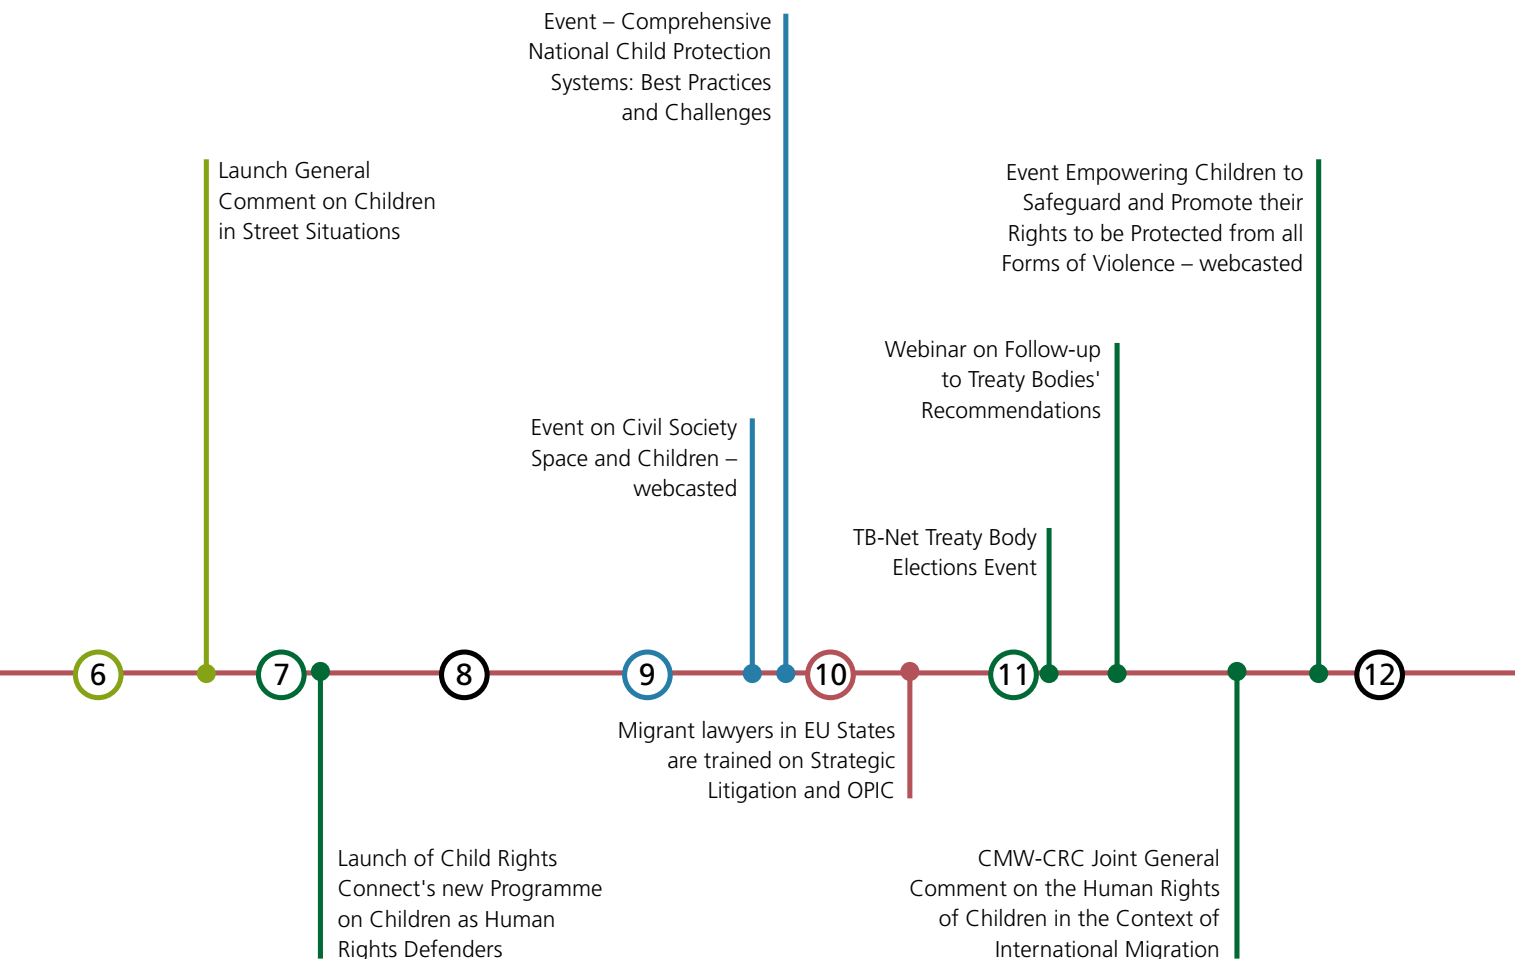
Event – Comprehensive National Child Protection Systems: Best Practices and Challenges

Launch General Comment on Children in Street Situations

Event Empowering Children to Safeguard and Promote their Rights to be Protected from all Forms of Violence – webcasted

Webinar on Follow-up to Treaty Bodies' Recommendations

Event on Civil Society Space and Children – webcasted

TB-Net Treaty Body Elections Event

6

7

8

9

10

11

12

Migrant lawyers in EU States are trained on Strategic Litigation and OPIC

Launch of Child Rights Connect's new Programme on Children as Human Rights Defenders

CMW-CRC Joint General Comment on the Human Rights of Children in the Context of International Migration